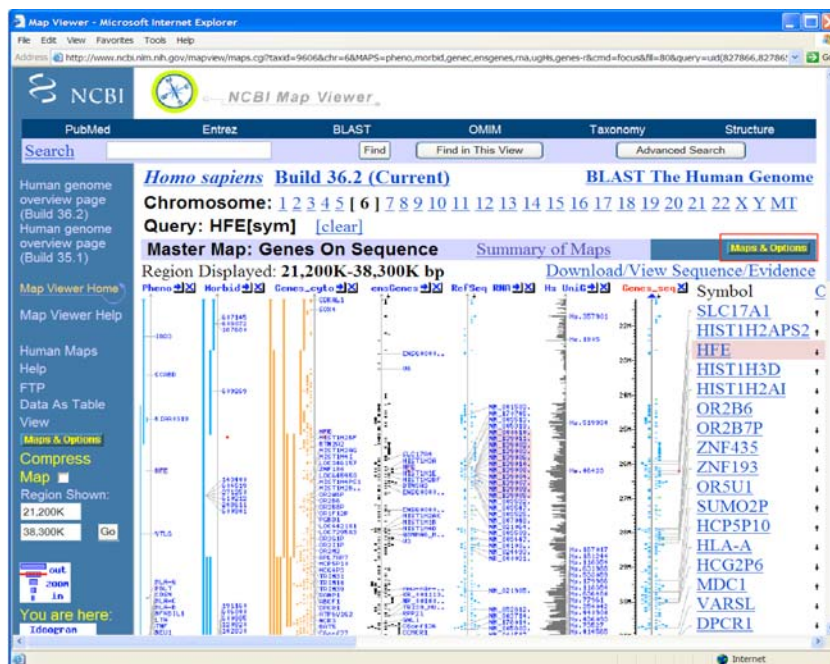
Map Viewer - Microsoft Internet Explorer

File Edit View Favorites Tools Help

Address http://www.ncbi.nlm.nih.gov/mapview/maps.cgi?taxid=9606&chr=6&MAPS=pheno,morbid,genec,ensgenes,rna,ugHs,genes-r&cmd=focus&fill=80&query=uid(827866,82786

NCBI

NCBI Map Viewer

PubMed Entrez BLAST OMIM Taxonomy Structure

Search Find Find in This View Advanced Search

Human genome overview page (Build 36.2)

Human genome overview page (Build 35.1)

Map Viewer Home

Map Viewer Help

Human Maps Help

FTP

Data As Table View

Maps & Options

Compress Map

Region Shown:

21,200K

38,300K Go

out

zoom

in

You are here:

Ideogram

Homo sapiens Build 36.2 (Current)

BLAST The Human Genome

Chromosome: 1 2 3 4 5 [ 6 ] 7 8 9 10 11 12 13 14 15 16 17 18 19 20 21 22 X Y MT

Query: HFE[sym] [clear]

Master Map: Genes On Sequence

Summary of Maps

Maps & Options

Region Displayed: 21,200K-38,300K bp

Download/View Sequence/Evidence

Pheno Morbid Genes_cyto ensGenes RefSeq RNA Hs UniG Genes_seq

Symbol

SLC17A1

HIST1H2APS2

HFE

HIST1H3D

HIST1H2AI

OR2B6

OR2B7P

ZNF435

ZNF193

OR5U1

SUMO2P

HCP5P10

HLA-A

HCG2P6

MDC1

VARSL

DPCR1

Internet